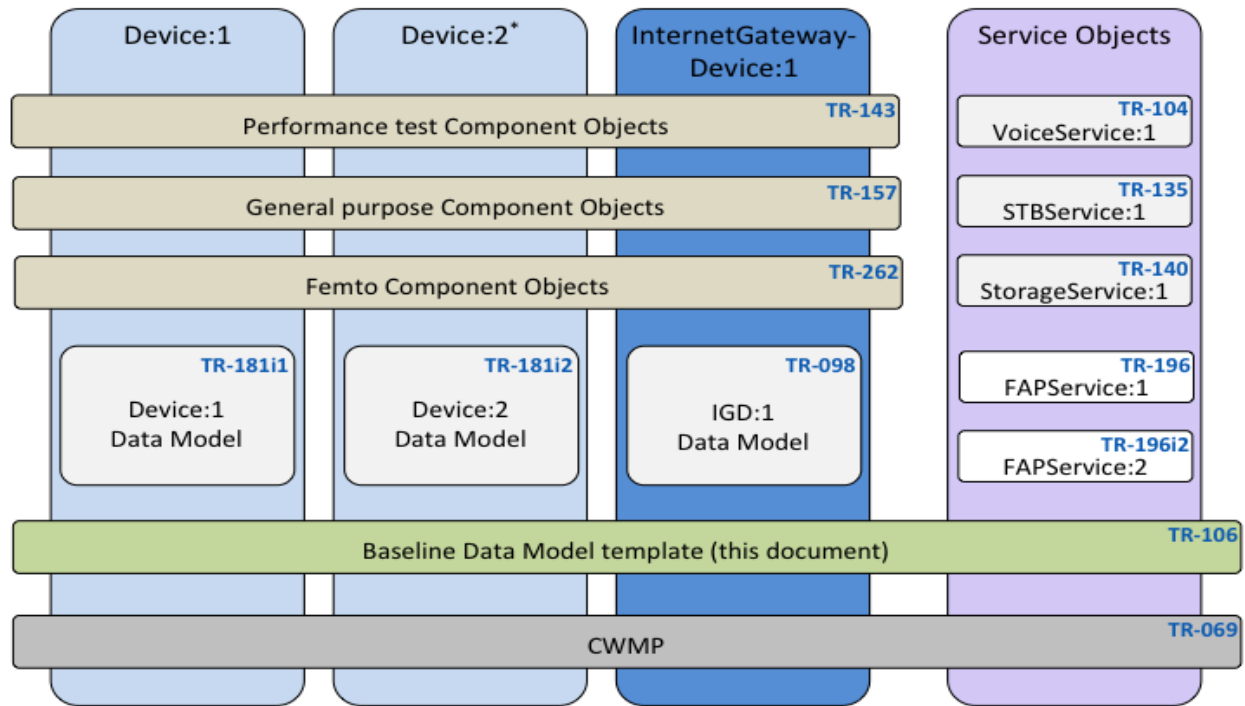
Device:1

Device:2*

InternetGateway-Device:1

Service Objects

TR-143
Performance test Component Objects

TR-157
General purpose Component Objects

TR-262
Femto Component Objects

TR-104
VoiceService:1

TR-135
STBService:1

TR-140
StorageService:1

TR-181i1
Device:1
Data Model

TR-181i2
Device:2
Data Model

TR-098
IGD:1
Data Model

TR-196
FAPService:1

TR-196i2
FAPService:2

TR-106
Baseline Data Model template (this document)

TR-069
CWMP